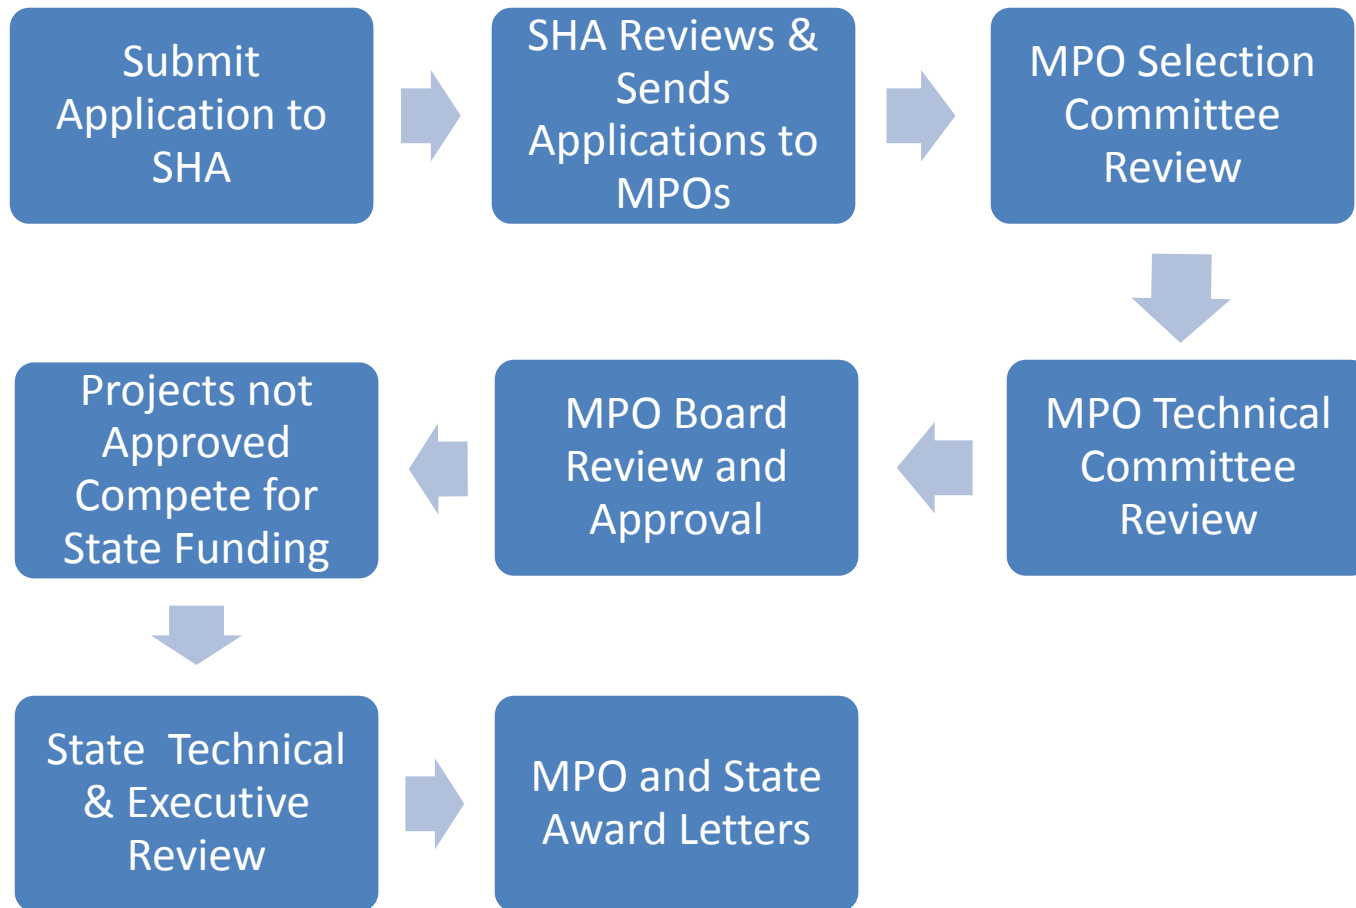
Submit Application to SHA

SHA Reviews & Sends Applications to MPOs

MPO Selection Committee Review

MPO Technical Committee Review

MPO Board Review and Approval

Projects not Approved Compete for State Funding

State Technical & Executive Review

MPO and State Award Letters